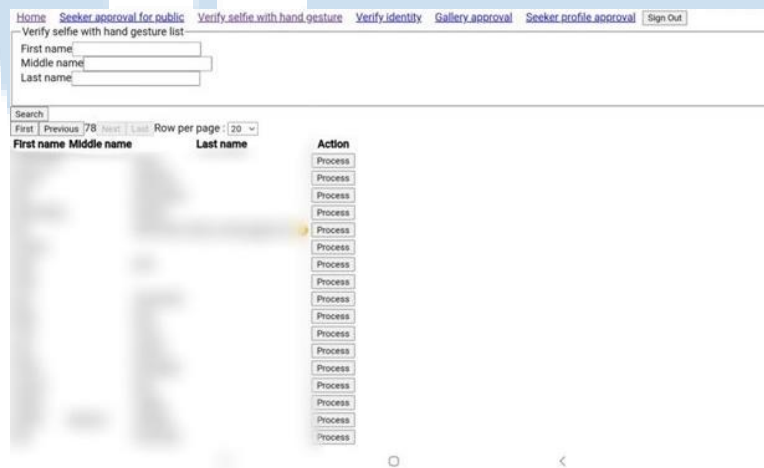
Home Seeker approval for public Verify selfie with hand gesture Verify identity Gallery approval Seeker profile approval Sign Out

Verify selfie with hand gesture list
First name
Middle name
Last name

Search
First Previous 78 Next Last Row per page : 20

| First name | Middle name | Last name | Action |
|---|---|---|---|
| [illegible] | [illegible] | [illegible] | Process |
| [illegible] | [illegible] | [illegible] | Process |
| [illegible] | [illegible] | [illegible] | Process |
| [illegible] | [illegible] | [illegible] | Process |
| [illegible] | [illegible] | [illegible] | Process |
| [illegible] | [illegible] | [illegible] | Process |
| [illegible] | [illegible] | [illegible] | Process |
| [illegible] | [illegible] | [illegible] | Process |
| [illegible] | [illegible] | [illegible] | Process |
| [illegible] | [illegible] | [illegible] | Process |
| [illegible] | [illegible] | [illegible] | Process |
| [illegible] | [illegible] | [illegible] | Process |
| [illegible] | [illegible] | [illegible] | Process |
| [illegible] | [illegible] | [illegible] | Process |
| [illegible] | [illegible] | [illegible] | Process |
| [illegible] | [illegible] | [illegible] | Process |
| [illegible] | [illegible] | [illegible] | Process |
| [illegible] | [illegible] | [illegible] | Process |